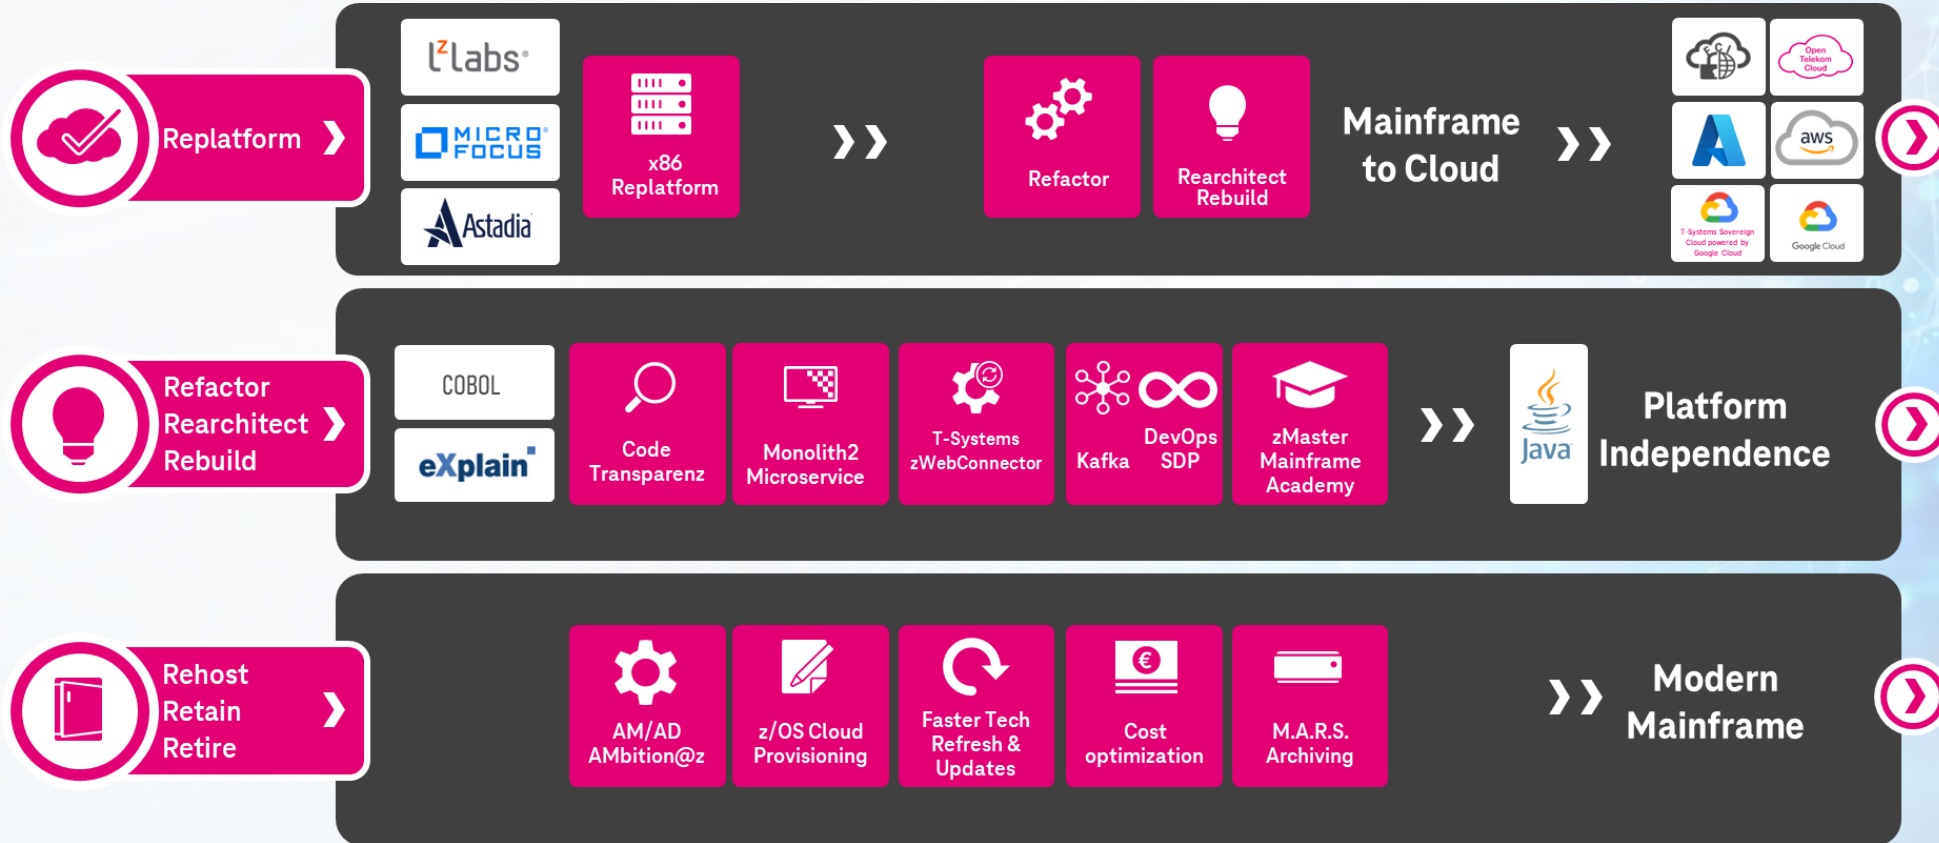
Replatform ❯

lzlabs

MICRO FOCUS

Astadia

x86 Replatform

❯❯

Refactor

Rearchitect Rebuild

Mainframe to Cloud

❯❯

Open Telekom Cloud

aws

T-Systems Sovereign Cloud powered by Google Cloud

Google Cloud

Refactor Rearchitect Rebuild ❯

COBOL

eXplain

Code Transparenz

Monolith2 Microservice

T-Systems zWebConnector

Kafka

DevOps SDP

zMaster Mainframe Academy

❯❯

Java

Platform Independence

Rehost Retain Retire ❯

AM/AD AMbition@z

z/OS Cloud Provisioning

Faster Tech Refresh & Updates

Cost optimization

M.A.R.S. Archiving

❯❯

Modern Mainframe